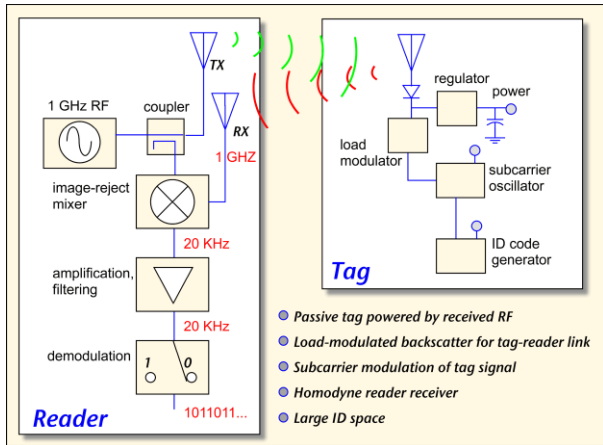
TX

1 GHz RF

coupler

RX

1 GHZ

image-reject mixer

20 KHz

amplification, filtering

20 KHz

demodulation

1

0

1011011...

Reader

regulator

power

load modulator

subcarrier oscillator

ID code generator

Tag

Passive tag powered by received RF

Load-modulated backscatter for tag-reader link

Subcarrier modulation of tag signal

Homodyne reader receiver

Large ID space